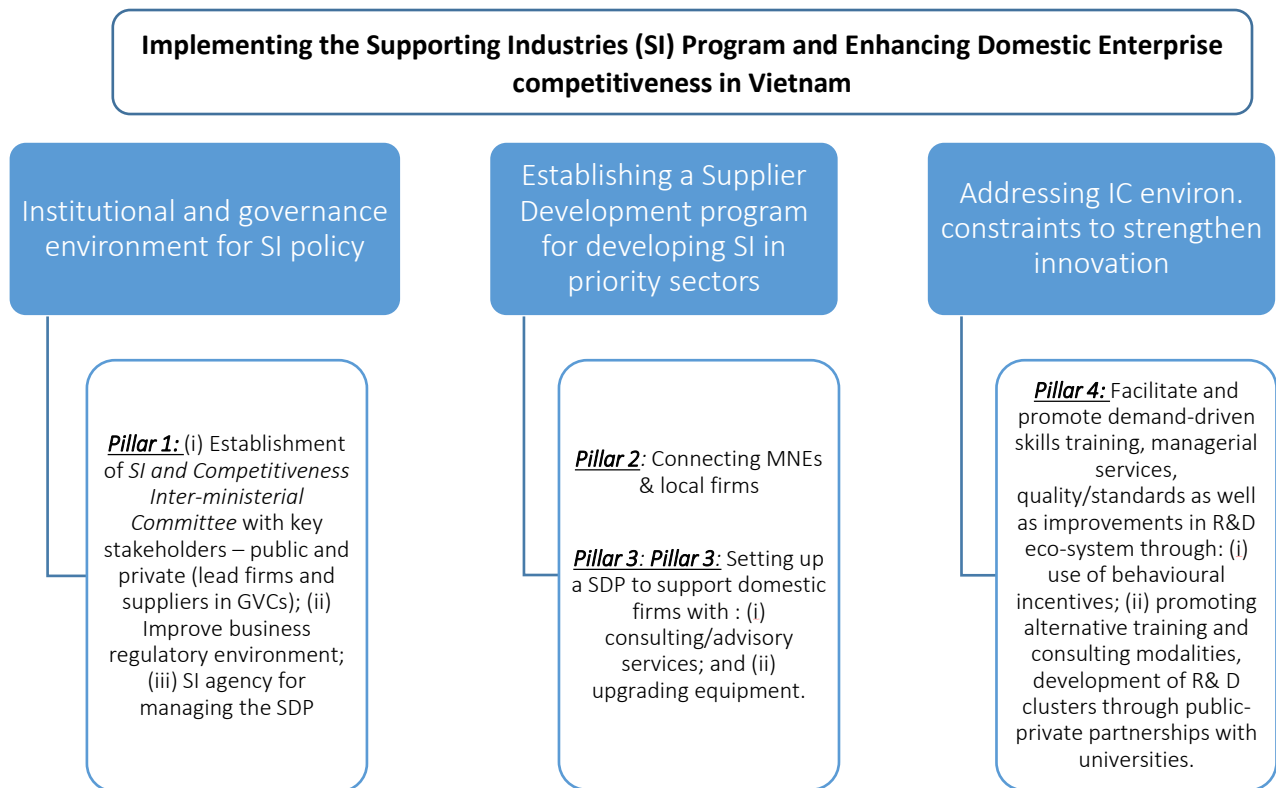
Implementing the Supporting Industries (SI) Program and Enhancing Domestic Enterprise competitiveness in Vietnam

Institutional and governance environment for SI policy

Establishing a Supplier Development program for developing SI in priority sectors

Addressing IC environ. constraints to strengthen innovation

Pillar 1: (i) Establishment of SI and Competitiveness Inter-ministerial Committee with key stakeholders – public and private (lead firms and suppliers in GVCs); (ii) Improve business regulatory environment; (iii) SI agency for managing the SDP

Pillar 2: Connecting MNEs & local firms

Pillar 3: Pillar 3: Setting up a SDP to support domestic firms with : (i) consulting/advisory services; and (ii) upgrading equipment.

Pillar 4: Facilitate and promote demand-driven skills training, managerial services, quality/standards as well as improvements in R&D eco-system through: (i) use of behavioural incentives; (ii) promoting alternative training and consulting modalities, development of R& D clusters through public-private partnerships with universities.